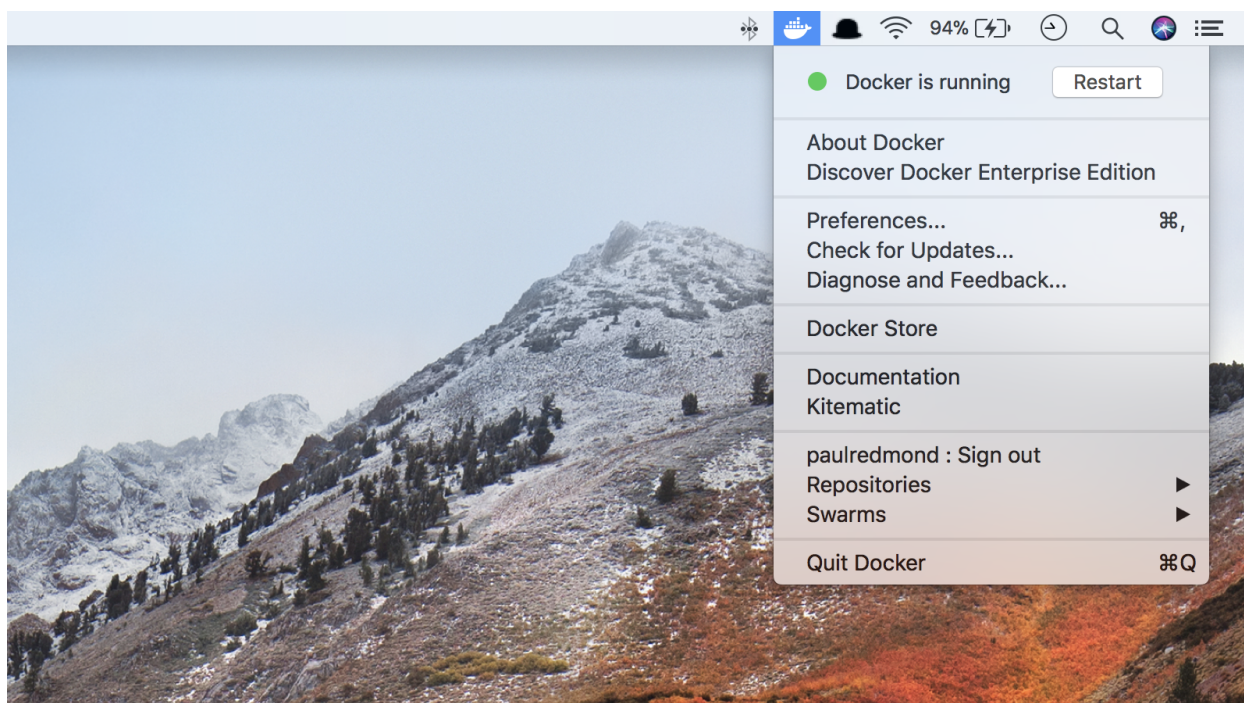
94%

Docker is running Restart

About Docker
Discover Docker Enterprise Edition

Preferences... ⌘,
Check for Updates...
Diagnose and Feedback...

Docker Store

Documentation
Kitematic

paulredmond : Sign out
Repositories ▶
Swarms ▶

Quit Docker ⌘Q